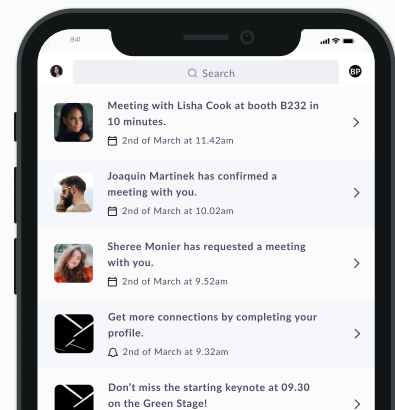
9:41

Search

BP

Meeting with Lisha Cook at booth B232 in 10 minutes.

2nd of March at 11.42am

Joaquin Martinek has confirmed a meeting with you.

2nd of March at 10.02am

Sheree Monier has requested a meeting with you.

2nd of March at 9.52am

Get more connections by completing your profile.

2nd of March at 9.32am

Don't miss the starting keynote at 09.30 on the Green Stage!